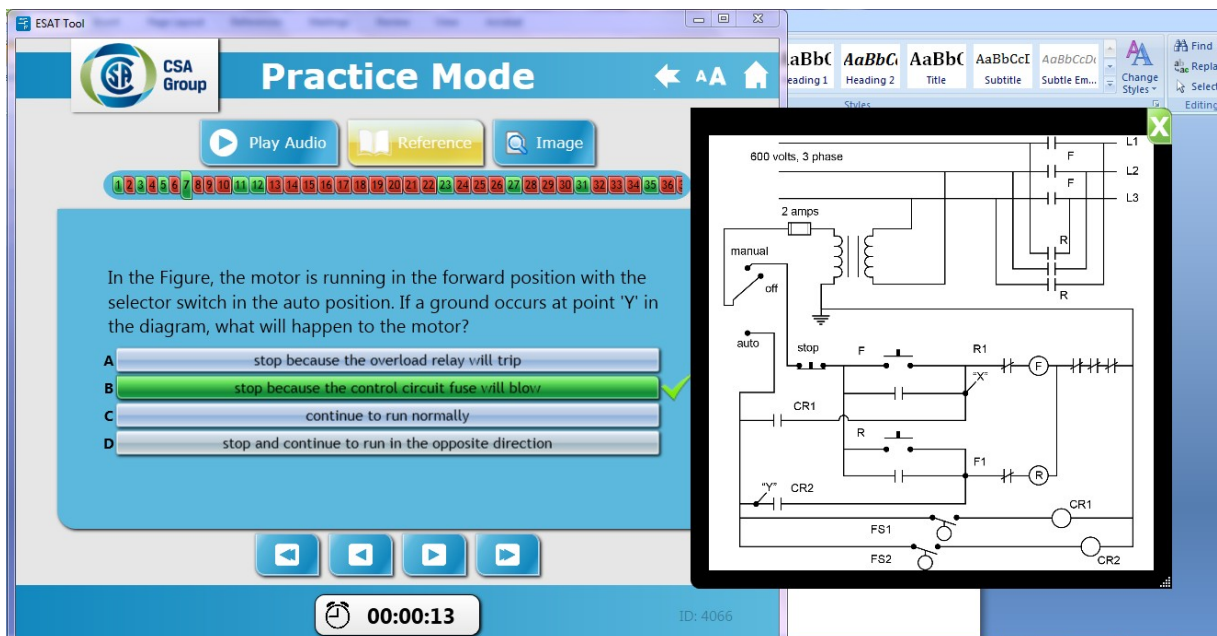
ESAT Tool

CSA Group

Practice Mode

AA

Play Audio

Reference

Image

1 2 3 4 5 6 7 8 9 10 11 12 13 14 15 16 17 18 19 20 21 22 23 24 25 26 27 28 29 30 31 32 33 34 35 36

In the Figure, the motor is running in the forward position with the selector switch in the auto position. If a ground occurs at point 'Y' in the diagram, what will happen to the motor?

A stop because the overload relay will trip

B stop because the control circuit fuse will blow

C continue to run normally

D stop and continue to run in the opposite direction

00:00:13

ID: 4066

AaBbC Heading 1 AaBbC Heading 2 AaBbC Title AaBbCcI Subtitle AaBbCcD Subtle Em... Change Styles Styles Find Replace Select Editing

X

600 volts, 3 phase

L1

L2

L3

F

F

R

R

2 amps

manual

off

auto

stop

F

R1

"X"

F

CR1

R

F1

R

"Y"

CR2

CR1

FS1

FS2

CR2